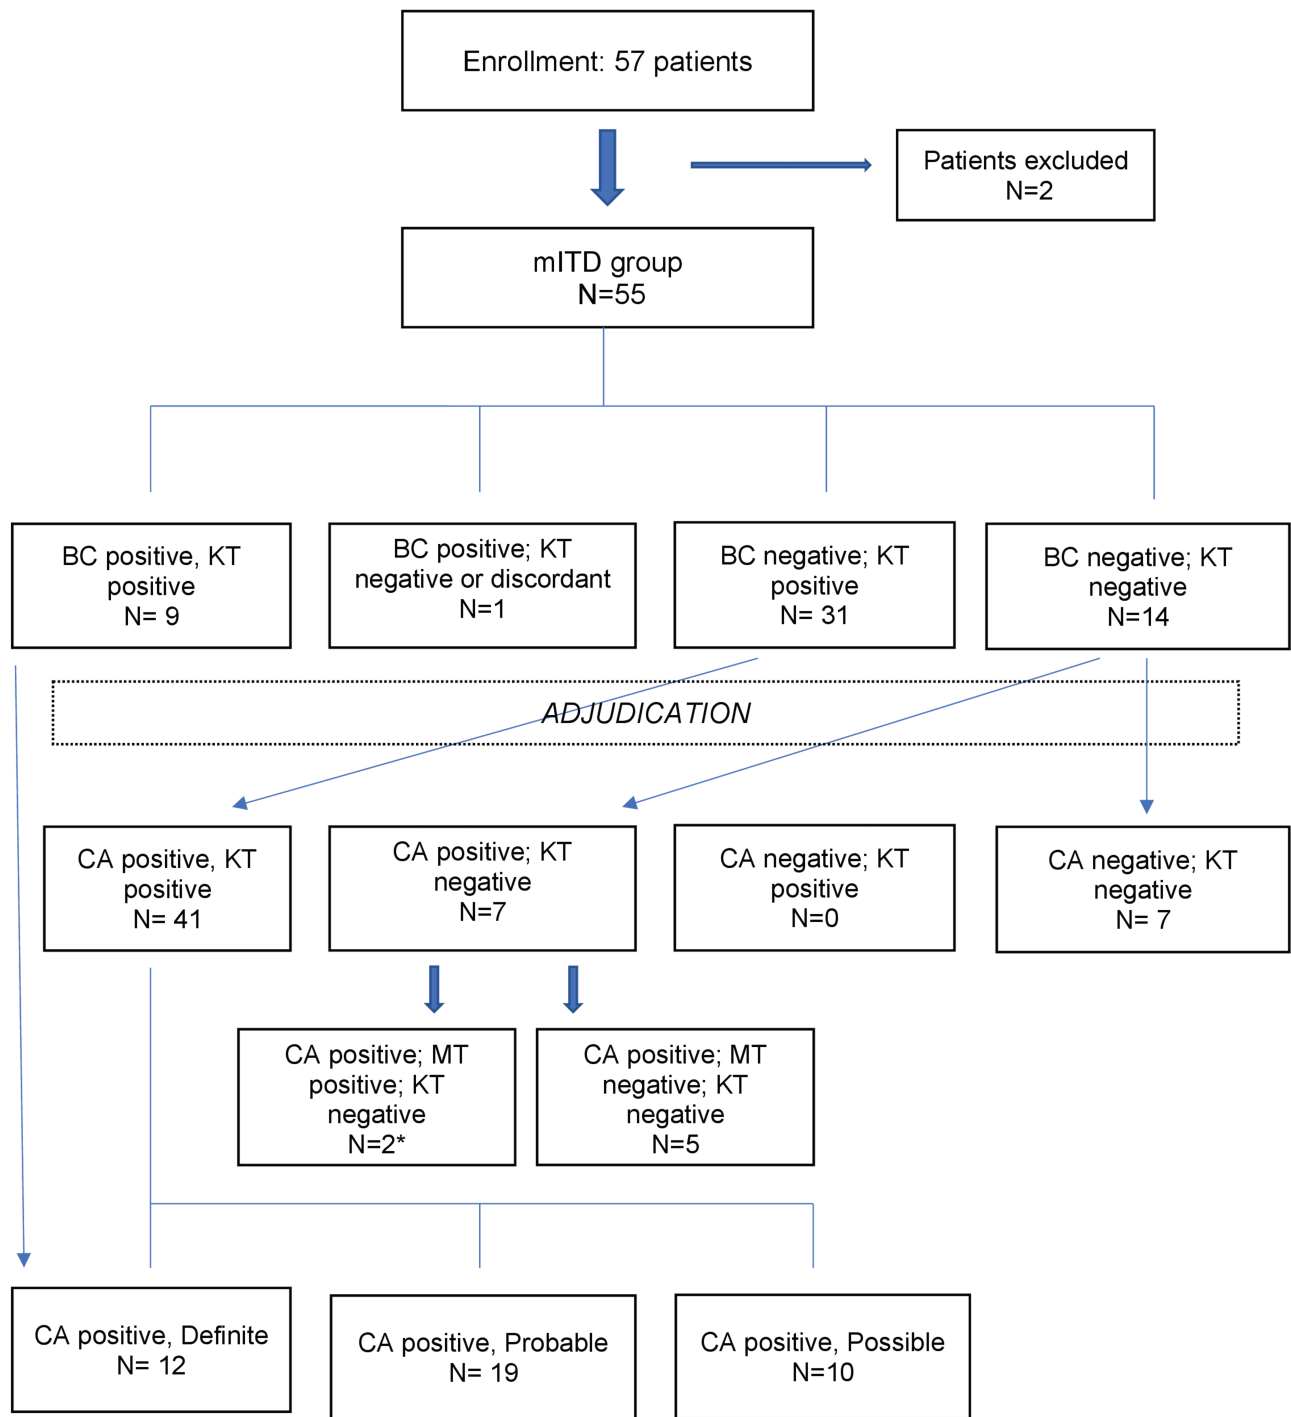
Enrollment: 57 patients

Patients excluded
N=2

mITD group
N=55

BC positive, KT positive
N= 9

BC positive; KT negative or discordant
N=1

BC negative; KT positive
N= 31

BC negative; KT negative
N=14

ADJUDICATION

CA positive, KT positive
N= 41

CA positive; KT negative
N=7

CA negative; KT positive
N=0

CA negative; KT negative
N= 7

CA positive; MT positive; KT negative
N=2*

CA positive; MT negative; KT negative
N=5

CA positive, Definite
N= 12

CA positive, Probable
N= 19

CA positive, Possible
N=10